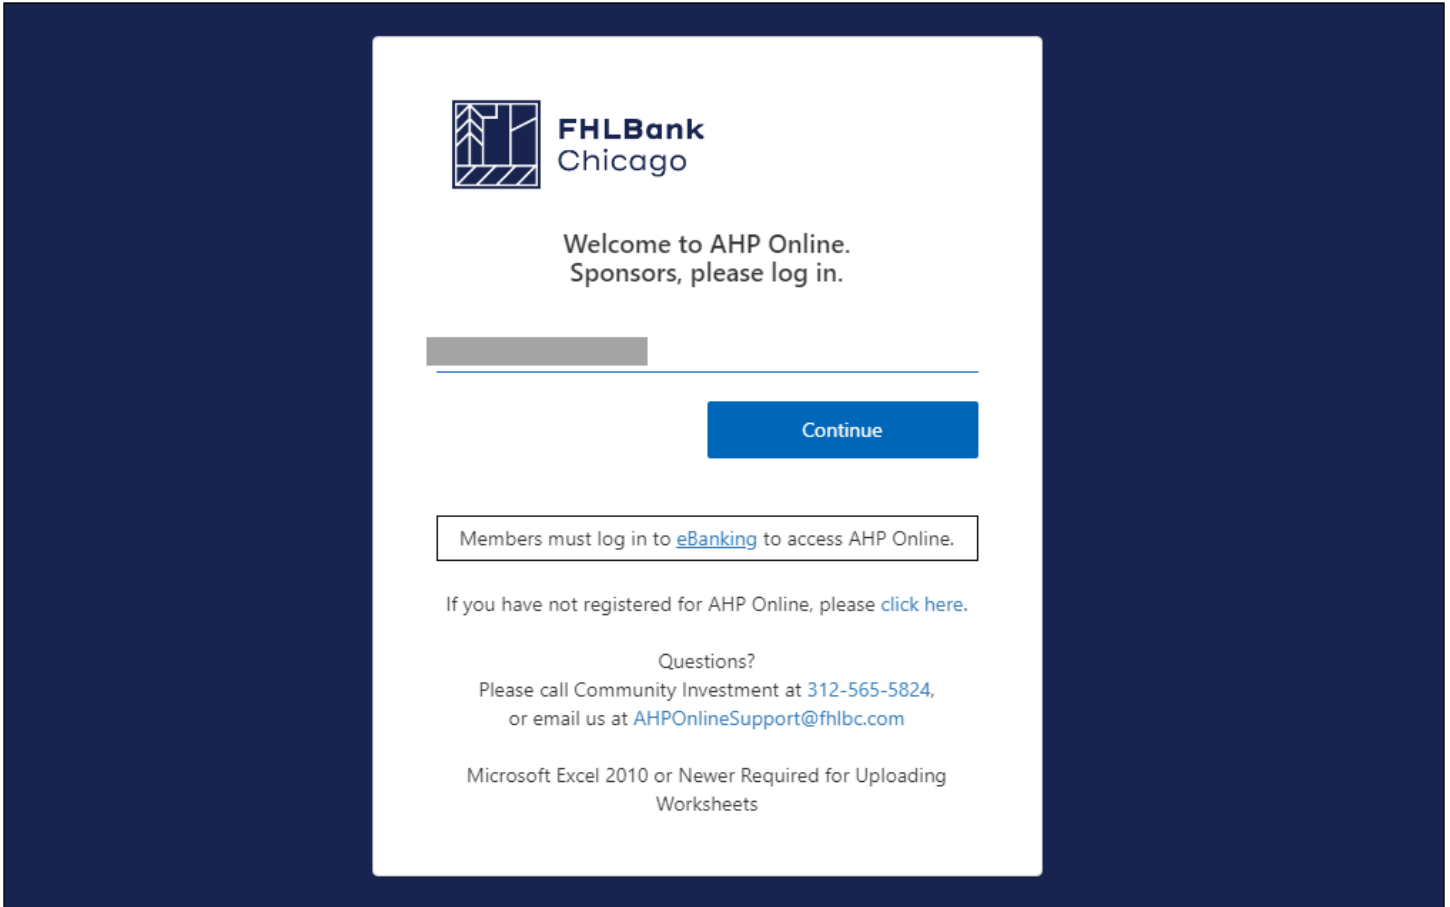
FHLBank
Chicago

Welcome to AHP Online.
Sponsors, please log in.

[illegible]

Continue

Members must log in to eBanking to access AHP Online.

If you have not registered for AHP Online, please click here.

Questions?
Please call Community Investment at 312-565-5824,
or email us at AHPOnlineSupport@fhlbc.com

Microsoft Excel 2010 or Newer Required for Uploading Worksheets